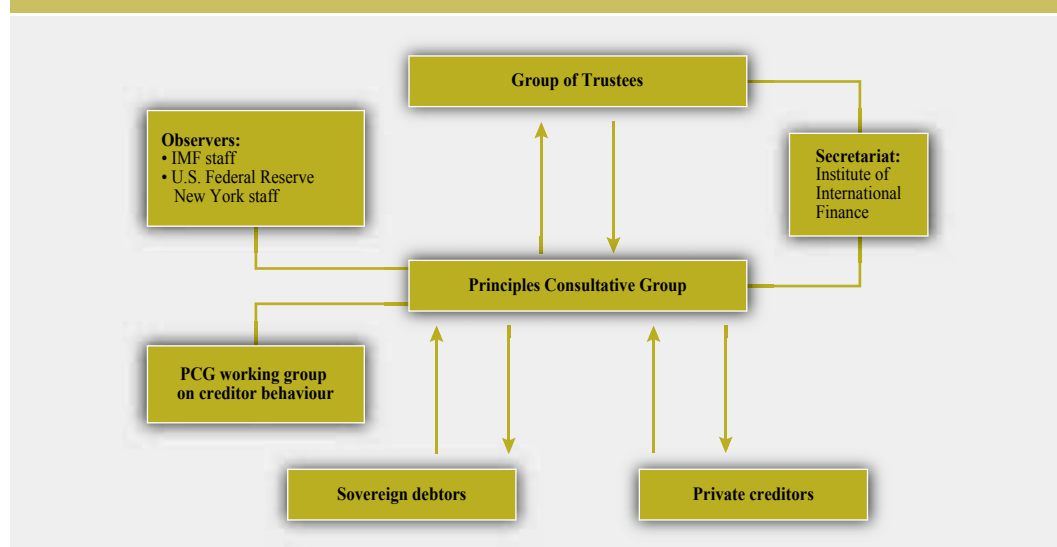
Group of Trustees

Observers:
• IMF staff
• U.S. Federal Reserve New York staff

Secretariat:
Institute of International Finance

Principles Consultative Group

PCG working group on creditor behaviour

Sovereign debtors

Private creditors